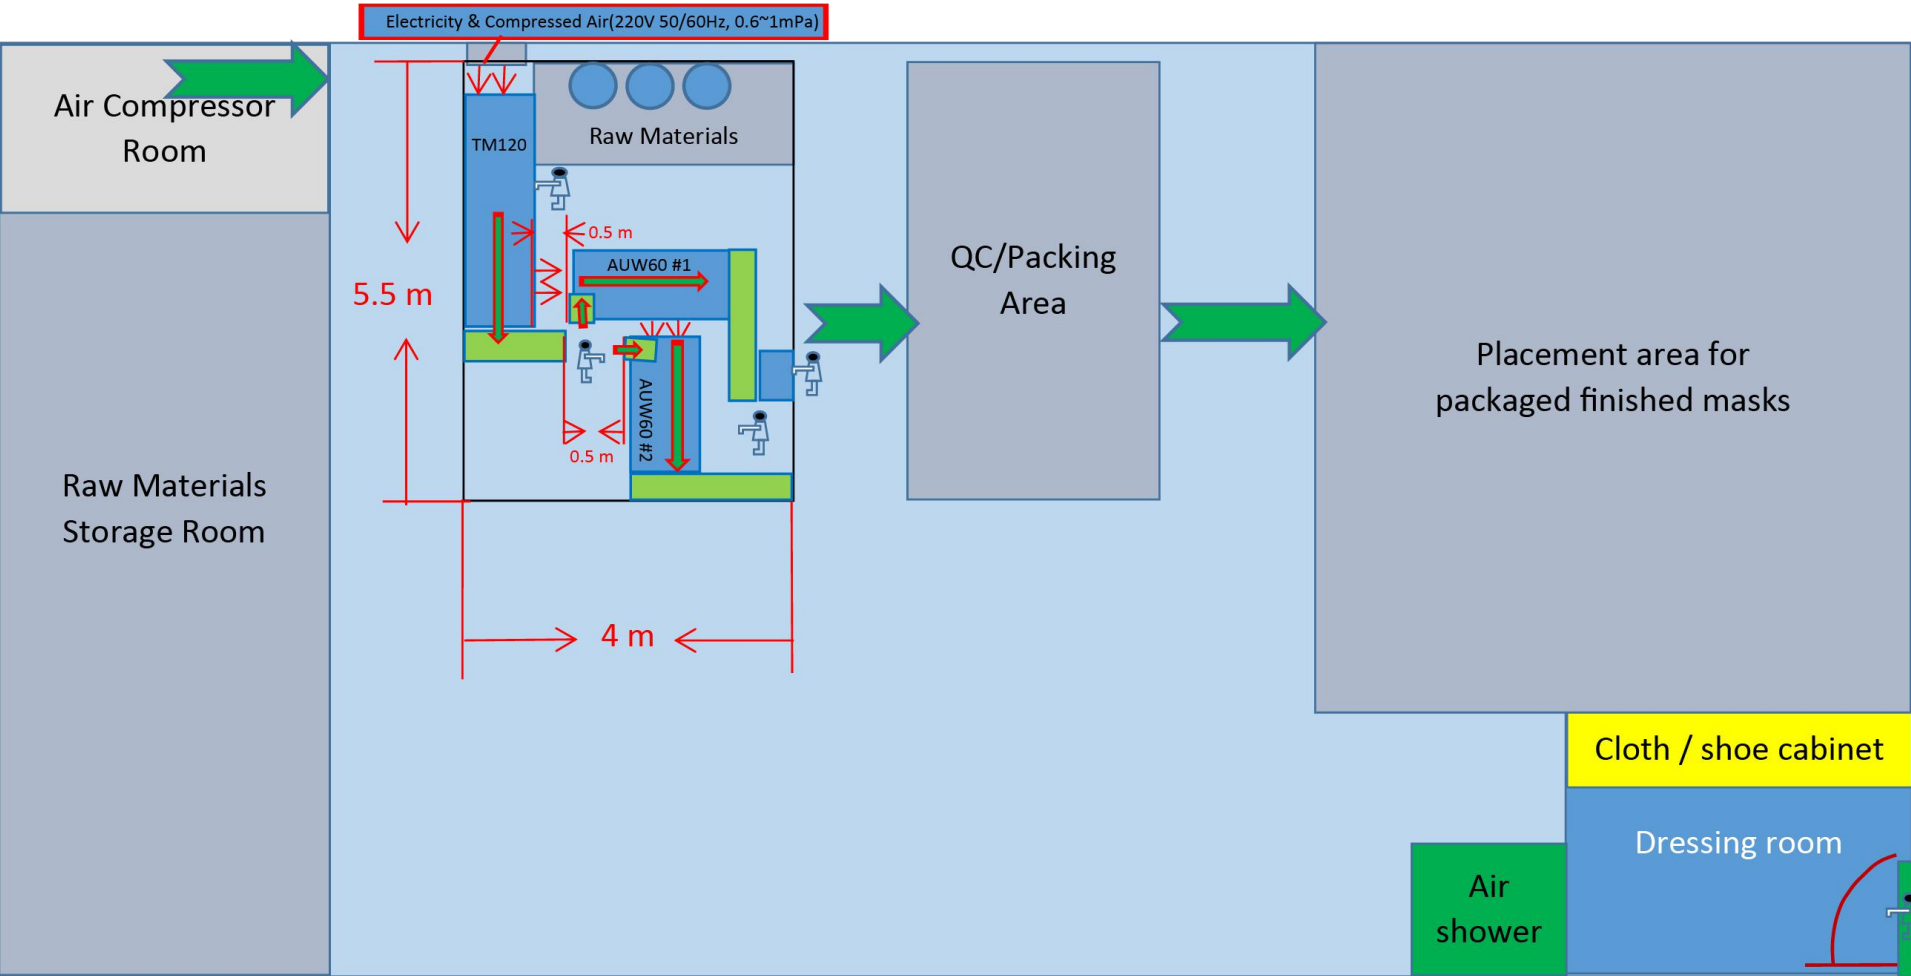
Electricity & Compressed Air(220V 50/60Hz, 0.6~1mPa)

Air Compressor Room

TM120

Raw Materials

0.5 m

AUW60 #1

5.5 m

AUW60 #2

0.5 m

4 m

QC/Packing Area

Placement area for packaged finished masks

Raw Materials Storage Room

Cloth / shoe cabinet

Dressing room

Air shower